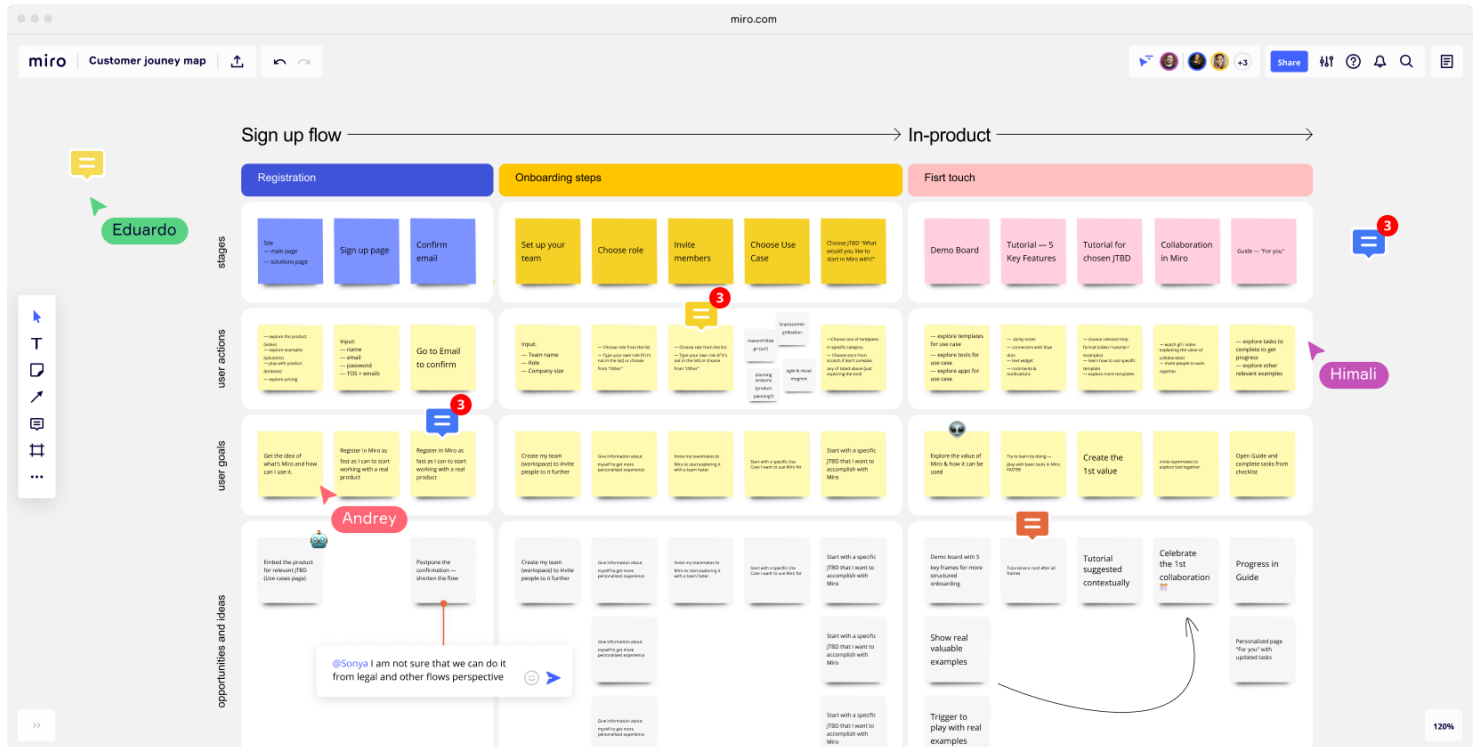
miro.com

miro | Customer jouney map

+3 Share

120%

Sign up flow → In-product →

Registration

Onboarding steps

Fisrt touch

Eduardo

Himali

Andrey

stages

Site
— main page
— solutions page

Sign up page

Confirm email

Set up your team

Choose role

Invite members

Choose Use Case

Choose JTBD "What would you like to start in Miro with?"

Demo Board

Tutorial — 5 Key Features

Tutorial for chosen JTBD

Collaboration in Miro

Guide — "For you"

user actions

— explore the product (video)
— explore examples (solutions)
— play with product (embeds)
— explore pricing

Input:
— name
— email
— password
— TOS + emails

Go to Email to confirm

Input:
— Team name
— Role
— Company size

— Choose role from the list
— Type your own role (if it's not in the list) or choose from "Other"

— Choose role from the list
— Type your own role (if it's not in the list) or choose from "Other"

research/design (ref)

brainstorm & ideation

planning sessions (product planning?)

agile & visual (engine)

— Choose one of templates in specific category
— Choose start from scratch (I don't consider any of listed above just exploring the tool)

— explore templates for use case
— explore tools for use case
— explore apps for use case

— sticky notes
— connectors with blue dots
— text widget
— comments & notifications

— choose relevant help format (video / tutorial / examples)
— learn how to use specific template
— explore more templates

— watch gif / video explaining the value of collaboration
— invite people to work together

— explore tasks to complete to get progress
— explore other relevant examples

user goals

Get the idea of what's Miro and how can I use it.

Register in Miro as fast as I can to start working with a real product

Register in Miro as fast as I can to start working with a real product

Create my team (workspace) to invite people to it further

Give information about myself to get more personalized experience

Invite my teammates to Miro to start exploring it with a team faster

Start with a specific Use Case I want to use Miro for

Start with a specific JTBD that I want to accomplish with Miro

Explore the value of Miro & how it can be used

Try to learn by doing — play with basic tasks in Miro FASTER

Create the 1st value

Invite teammates to explore tool together

Open Guide and complete tasks from checklist

opportunities and ideas

Embed the product for relevant JTBD (Use cases page)

Postpone the confirmation — shorten the flow

@Sonya I am not sure that we can do it from legal and other flows perspective

Create my team (workspace) to invite people to it further

Give information about myself to get more personalized experience

Invite my teammates to Miro to start exploring it with a team faster

Start with a specific Use Case I want to use Miro for

Start with a specific JTBD that I want to accomplish with Miro

Give information about myself to get more personalized experience

Start with a specific JTBD that I want to accomplish with Miro

Give information about myself to get more personalized experience

Start with a specific JTBD that I want to accomplish with Miro

Demo board with 5 key frames for more structured onboarding

Tutorials as a card after all frames

Tutorial suggested contextually

Celebrate the 1st collaboration

Progress in Guide

Show real valuable examples

Personalized page "For you" with updated tasks

Trigger to play with real examples